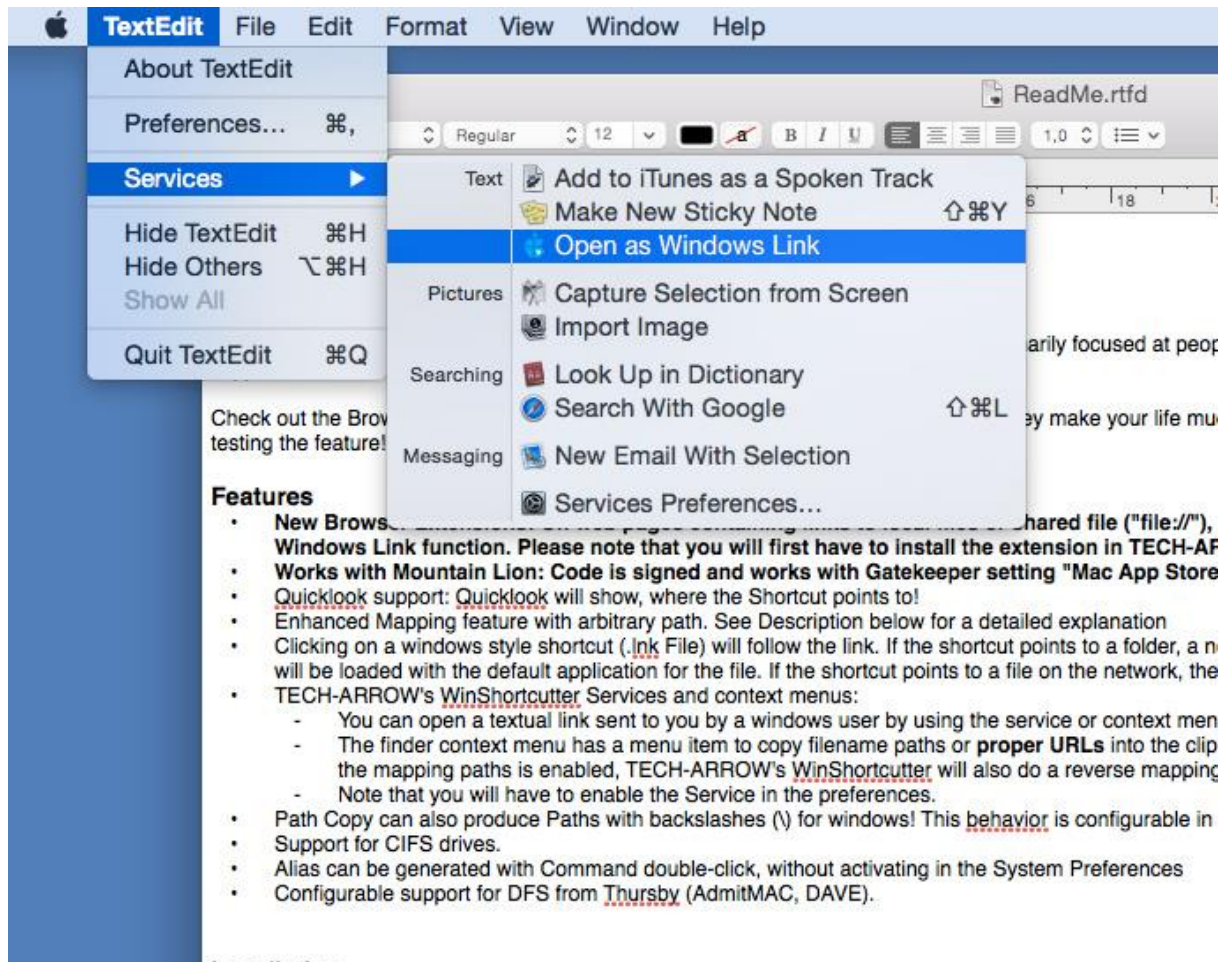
TextEdit File Edit Format View Window Help

About TextEdit
Preferences... ⌘,
Services ▶
Hide TextEdit ⌘H
Hide Others ⌥⌘H
Show All
Quit TextEdit ⌘Q

ReadMe.rtfd

Regular 12 B I U 1,0

Text
Add to iTunes as a Spoken Track
Make New Sticky Note ⇧⌘Y
Open as Windows Link
Pictures
Capture Selection from Screen
Import Image
Searching
Look Up in Dictionary
Search With Google ⇧⌘L
Messaging
New Email With Selection
Services Preferences...

6 18

arily focused at peop

Check out the Brow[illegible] ey make your life mu testing the feature!

Features
• New Brows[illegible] hared file ("file://"), Windows Link function. Please note that you will first have to install the extension in TECH-AF
• Works with Mountain Lion: Code is signed and works with Gatekeeper setting "Mac App Store
• Quicklook support: Quicklook will show, where the Shortcut points to!
• Enhanced Mapping feature with arbitrary path. See Description below for a detailed explanation
• Clicking on a windows style shortcut (.lnk File) will follow the link. If the shortcut points to a folder, a n will be loaded with the default application for the file. If the shortcut points to a file on the network, the
• TECH-ARROW's WinShortcutter Services and context menus:
- You can open a textual link sent to you by a windows user by using the service or context men
- The finder context menu has a menu item to copy filename paths or proper URLs into the clip the mapping paths is enabled, TECH-ARROW's WinShortcutter will also do a reverse mapping
- Note that you will have to enable the Service in the preferences.
• Path Copy can also produce Paths with backslashes (\) for windows! This behavior is configurable in
• Support for CIFS drives.
• Alias can be generated with Command double-click, without activating in the System Preferences
• Configurable support for DFS from Thursby (AdmitMAC, DAVE).